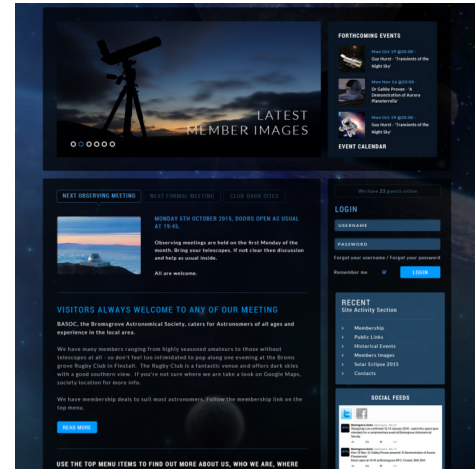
LATEST MEMBER IMAGES

FORTHCOMING EVENTS

Mon Oct 19 @20:00 -
Guy Hurst - "Transients of the Night Sky"

Mon Nov 16 @20:00 -
Dr Gabby Provan - "A Demonstration of Aurora Planeterrella"

Mon Oct 19 @20:00 -
Guy Hurst - "Transients of the Night Sky"

EVENT CALENDAR

NEXT OBSERVING MEETING | NEXT FORMAL MEETING | CLUB DARK SITES

MONDAY 5TH OCTOBER 2015, DOORS OPEN AS USUAL AT 19:45.

Observing meetings are held on the first Monday of the month. Bring your telescopes. If not clear then discussion and help as usual inside.

All are welcome.

VISITORS ALWAYS WELCOME TO ANY OF OUR MEETING

BASOC, the Bromsgrove Astronomical Society, caters for Astronomers of all ages and experience in the local area.

We have many members ranging from highly seasoned amateurs to those without telescopes at all - so don't feel too intimidated to pop along one evening at the Broms grove Rugby Club in Finstall. The Rugby Club is a fantastic venue and offers dark skies with a good southern view. If you're not sure where we are take a look on Google Maps, society location for more info.

We have membership deals to suit most astronomers. Follow the membership link on the top menu.

READ MORE

USE THE TOP MENU ITEMS TO FIND OUT MORE ABOUT US, WHO WE ARE, WHERE

We have 23 guests online

LOGIN

USERNAME

PASSWORD

Forgot your username / Forgot your password

Remember me

LOGIN

RECENT
Site Activity Section

Membership
Public Links
Historical Events
Members Images
Solar Eclipse 2015
Contacts

SOCIAL FEEDS